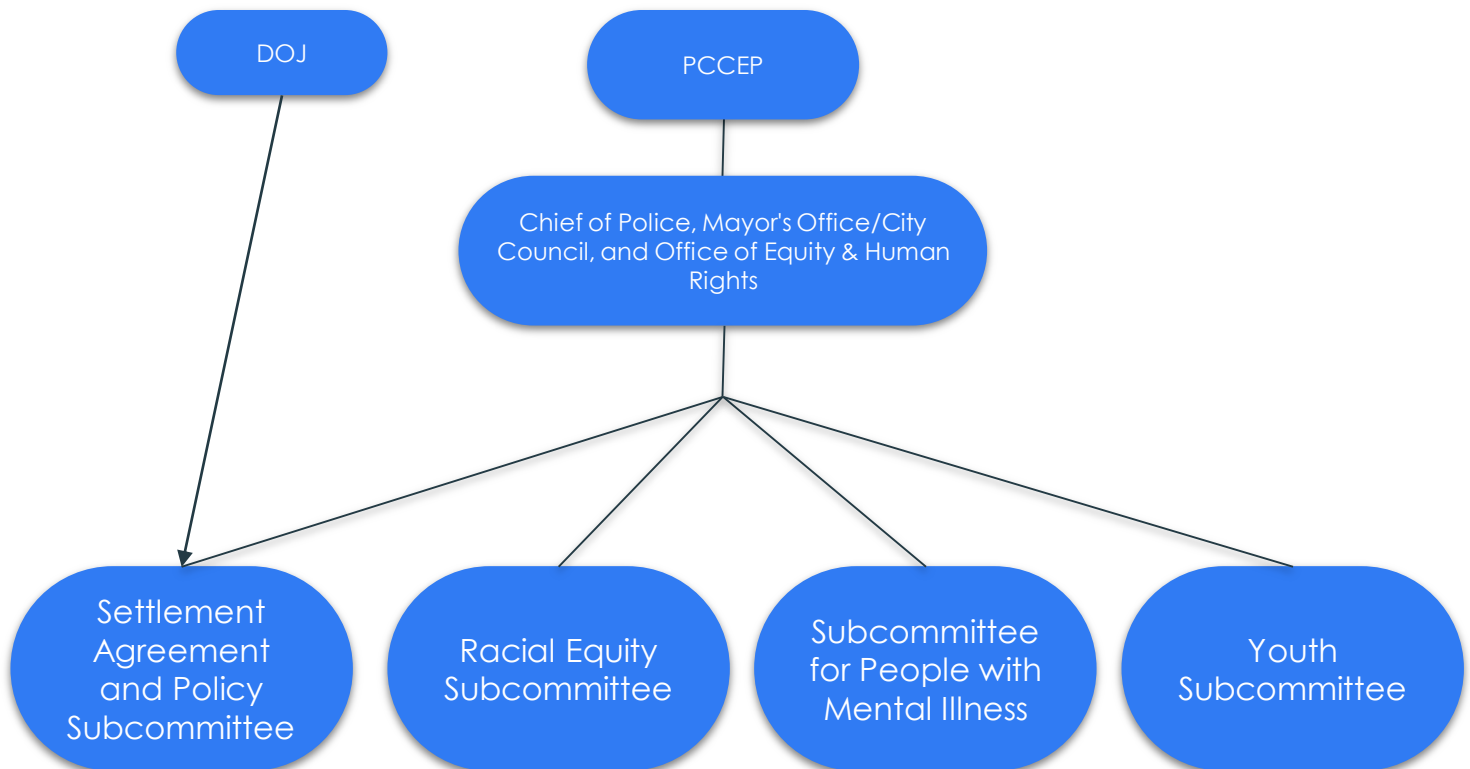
DOJ

PCCEP

Chief of Police, Mayor's Office/City Council, and Office of Equity & Human Rights

Settlement Agreement and Policy Subcommittee

Racial Equity Subcommittee

Subcommittee for People with Mental Illness

Youth Subcommittee